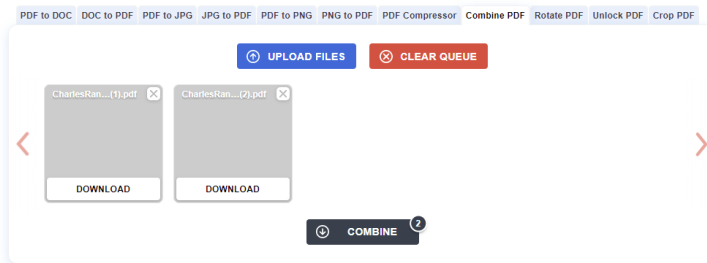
PDF to DOC | DOC to PDF | PDF to JPG | JPG to PDF | PDF to PNG | PNG to PDF | PDF Compressor | Combine PDF | Rotate PDF | Unlock PDF | Crop PDF

UPLOAD FILES

CLEAR QUEUE

CharlesRan...(1).pdf

DOWNLOAD

CharlesRan...(2).pdf

DOWNLOAD

COMBINE

2